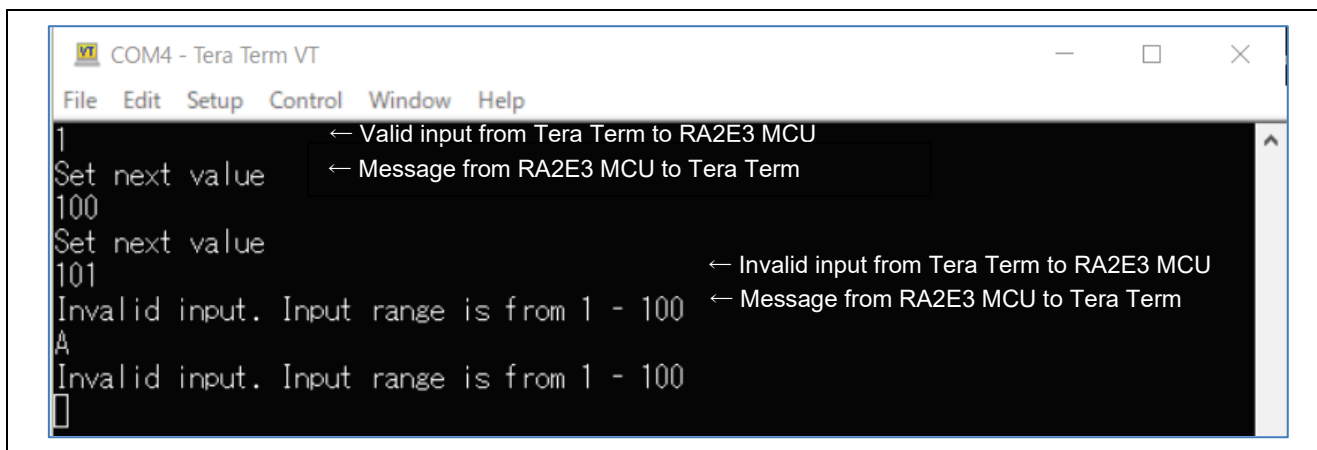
COM4 - Tera Term VT

File Edit Setup Control Window Help

1 ← Valid input from Tera Term to RA2E3 MCU
Set next value ← Message from RA2E3 MCU to Tera Term
100
Set next value
101 ← Invalid input from Tera Term to RA2E3 MCU
Invalid input. Input range is from 1 - 100 ← Message from RA2E3 MCU to Tera Term
A
Invalid input. Input range is from 1 - 100